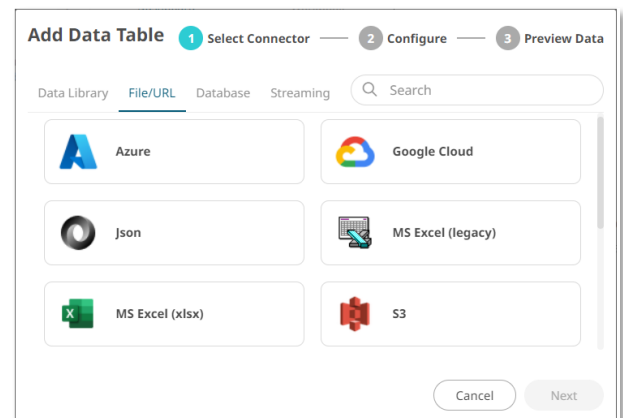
Add Data Table

1 Select Connector

2 Configure

3 Preview Data

Data Library

File/URL

Database

Streaming

Search

Azure

Google Cloud

Json

MS Excel (legacy)

X

MS Excel (xlsx)

S3

Cancel

Next